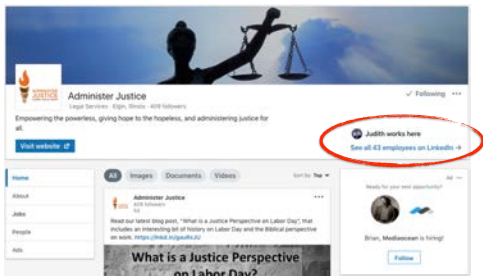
Administer Justice

Legal Services · Elgin, Illinois · 409 followers

Empowering the powerless, giving hope to the hopeless, and administering justice for all.

Visit website

✓ Following ···

Judith works here

See all 43 employees on LinkedIn →

Home

About

Jobs

People

Ads

All Images Documents Videos

Sort by: Top

Administer Justice

409 followers

···

Read our latest blog post, "What is a Justice Perspective on Labor Day", that includes an interesting bit of history on Labor Day and the Biblical perspective on work. https://lnkd.in/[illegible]

What is a Justice Perspective on Labor Day?

Ad ···

Ready for your next opportunity?

Brian, Mediaocean is hiring!

Follow